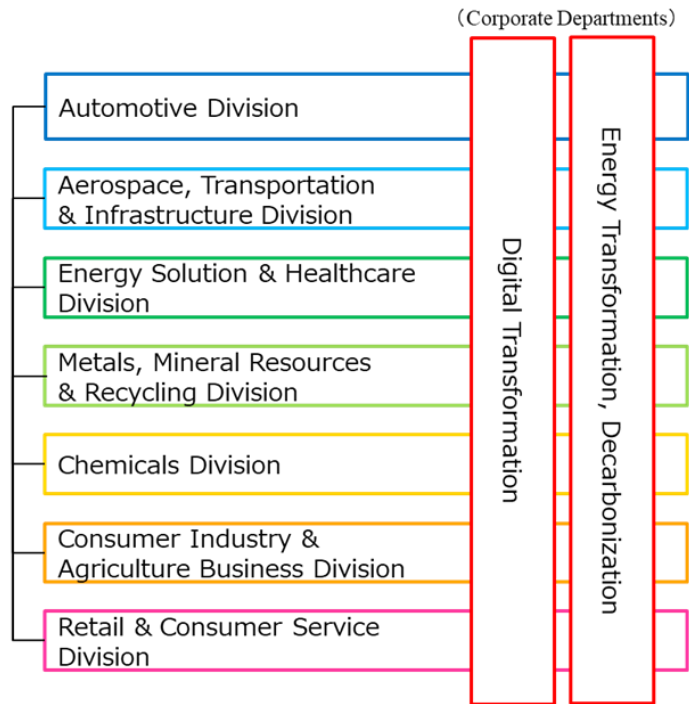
（Corporate Departments）

Automotive Division

Aerospace, Transportation & Infrastructure Division

Energy Solution & Healthcare Division

Metals, Mineral Resources & Recycling Division

Chemicals Division

Consumer Industry & Agriculture Business Division

Retail & Consumer Service Division

Digital Transformation

Energy Transformation, Decarbonization